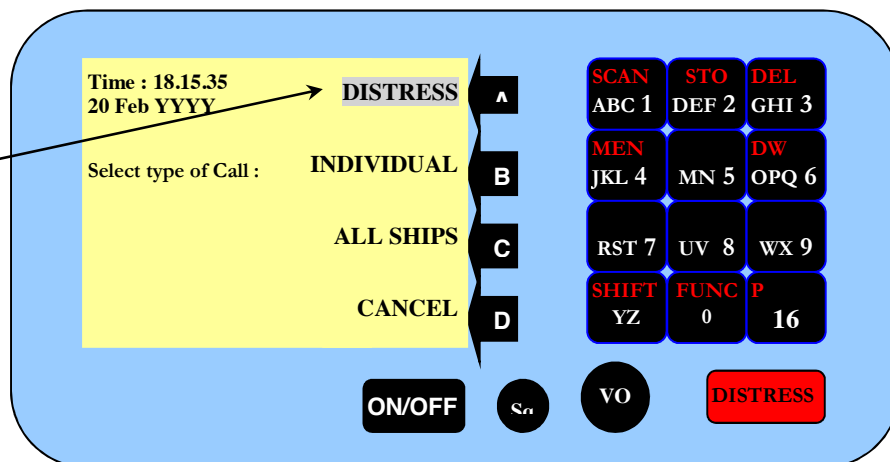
Time : 18.15.35
20 Feb YYYY

Select type of Call :

DISTRESS
INDIVIDUAL
ALL SHIPS
CANCEL

^
B
C
D

SCAN
ABC 1

STO
DEF 2

DEL
GHI 3

MEN
JKL 4

MN 5

DW
OPQ 6

RST 7

UV 8

WX 9

SHIFT
YZ

FUNC
0

P
16

ON/OFF

Sq

VO

DISTRESS